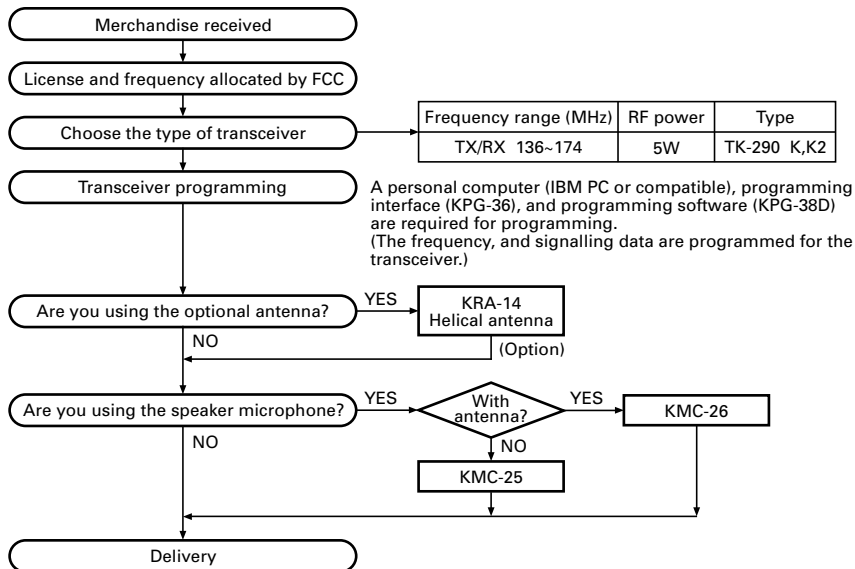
Merchandise received

License and frequency allocated by FCC

Choose the type of transceiver

| Frequency range (MHz) | RF power | Type |
|---|---|---|
| TX/RX 136~174 | 5W | TK-290 K,K2 |

Transceiver programming

A personal computer (IBM PC or compatible), programming interface (KPG-36), and programming software (KPG-38D) are required for programming.
(The frequency, and signalling data are programmed for the transceiver.)

Are you using the optional antenna?

YES

KRA-14
Helical antenna

NO

(Option)

Are you using the speaker microphone?

YES

With antenna?

YES

KMC-26

NO

NO

KMC-25

Delivery